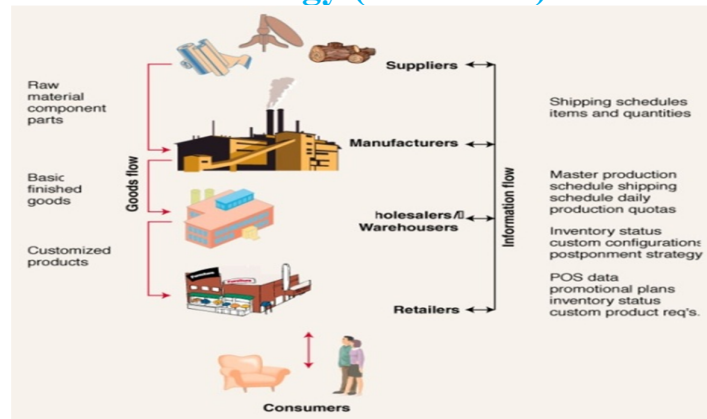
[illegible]

Raw material component parts

Basic finished goods

Customized products

Goods flow

Suppliers

Manufacturers

holesalers/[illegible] Warehousers

Retailers

Consumers

Information flow

Shipping schedules items and quantities

Master production schedule shipping schedule daily production quotas

Inventory status custom configurations postponment strategy

POS data promotional plans inventory status custom product req's.